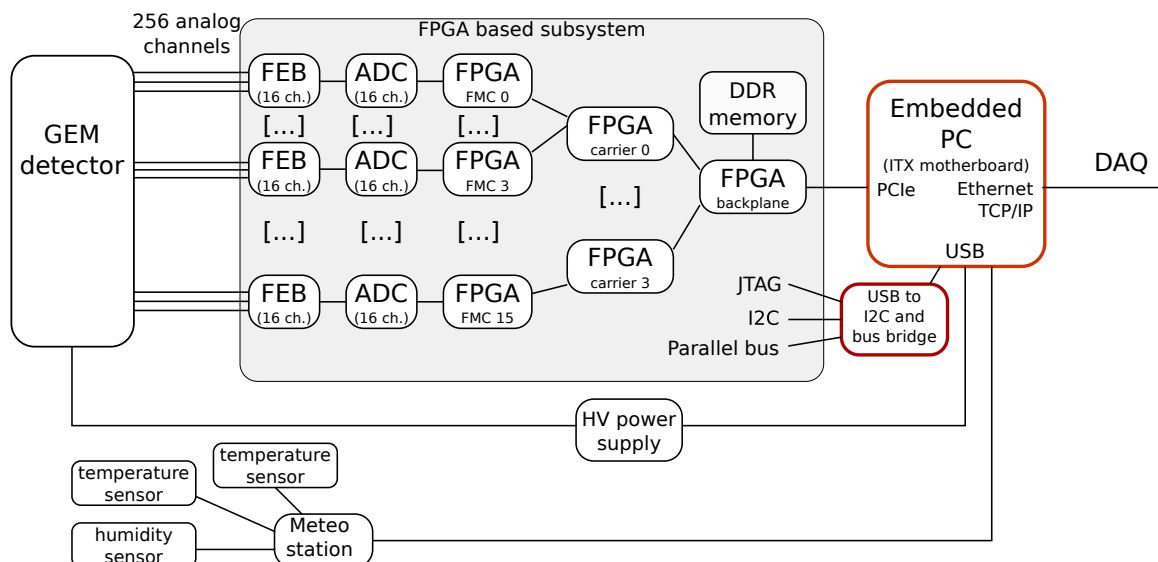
256 analog channels

FPGA based subsystem

GEM detector

FEB (16 ch.)
ADC (16 ch.)
FPGA FMC 0

[...]
[...]
[...]

FEB (16 ch.)
ADC (16 ch.)
FPGA FMC 3

[...]
[...]
[...]

FEB (16 ch.)
ADC (16 ch.)
FPGA FMC 15

FPGA carrier 0

[...]

FPGA carrier 3

DDR memory

FPGA backplane

Embedded PC
(ITX motherboard)
PCIe
Ethernet TCP/IP
USB

DAQ

JTAG
I2C
Parallel bus

USB to I2C and bus bridge

HV power supply

temperature sensor

temperature sensor

humidity sensor

Meteo station